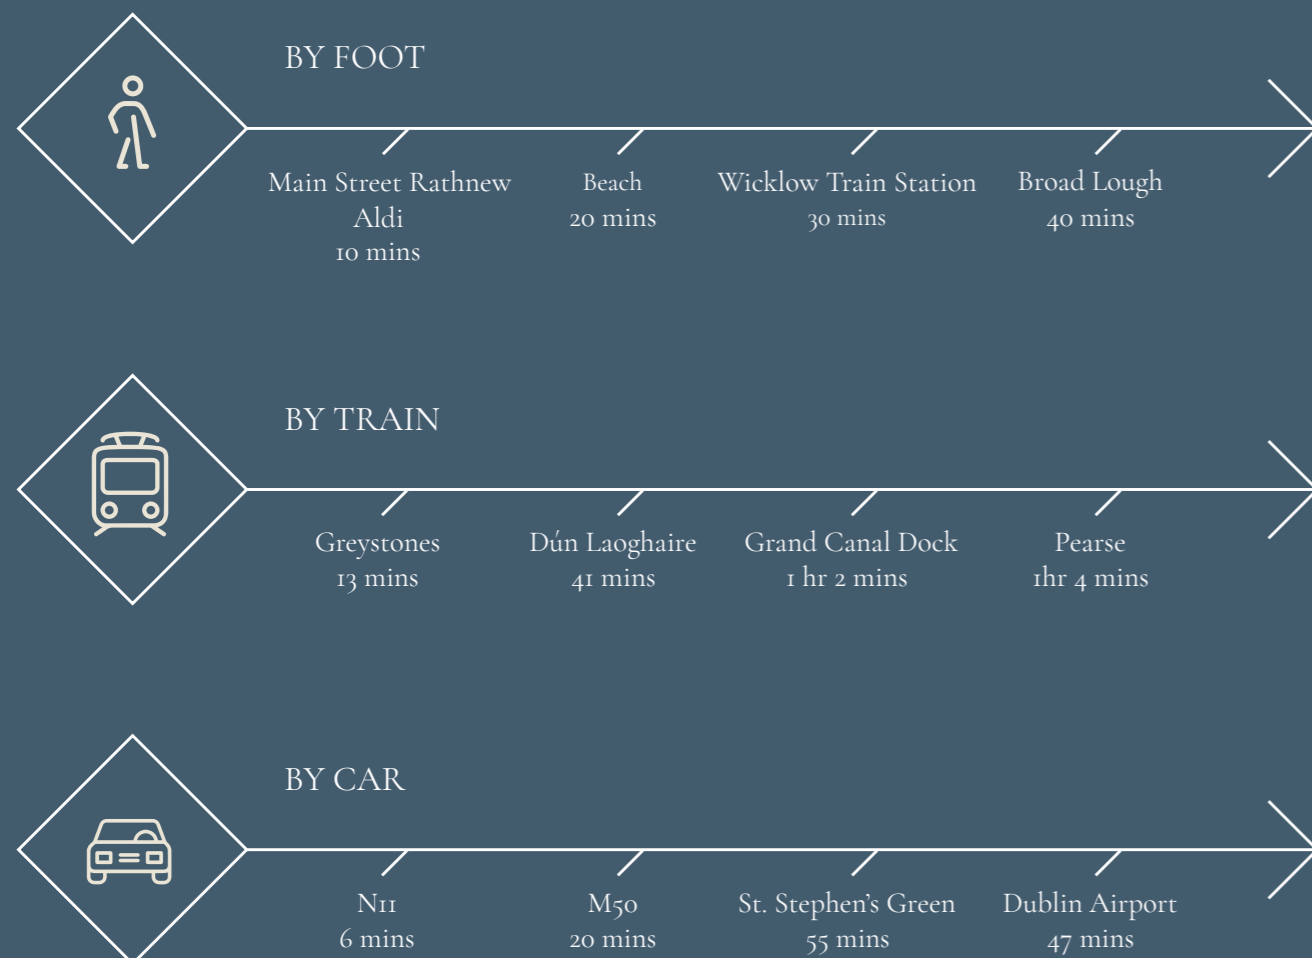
BY FOOT

Main Street Rathnew Aldi
10 mins

Beach
20 mins

Wicklow Train Station
30 mins

Broad Lough
40 mins

BY TRAIN

Greystones
13 mins

Dún Laoghaire
41 mins

Grand Canal Dock
1 hr 2 mins

Pearse
1hr 4 mins

BY CAR

N11
6 mins

M50
20 mins

St. Stephen's Green
55 mins

Dublin Airport
47 mins